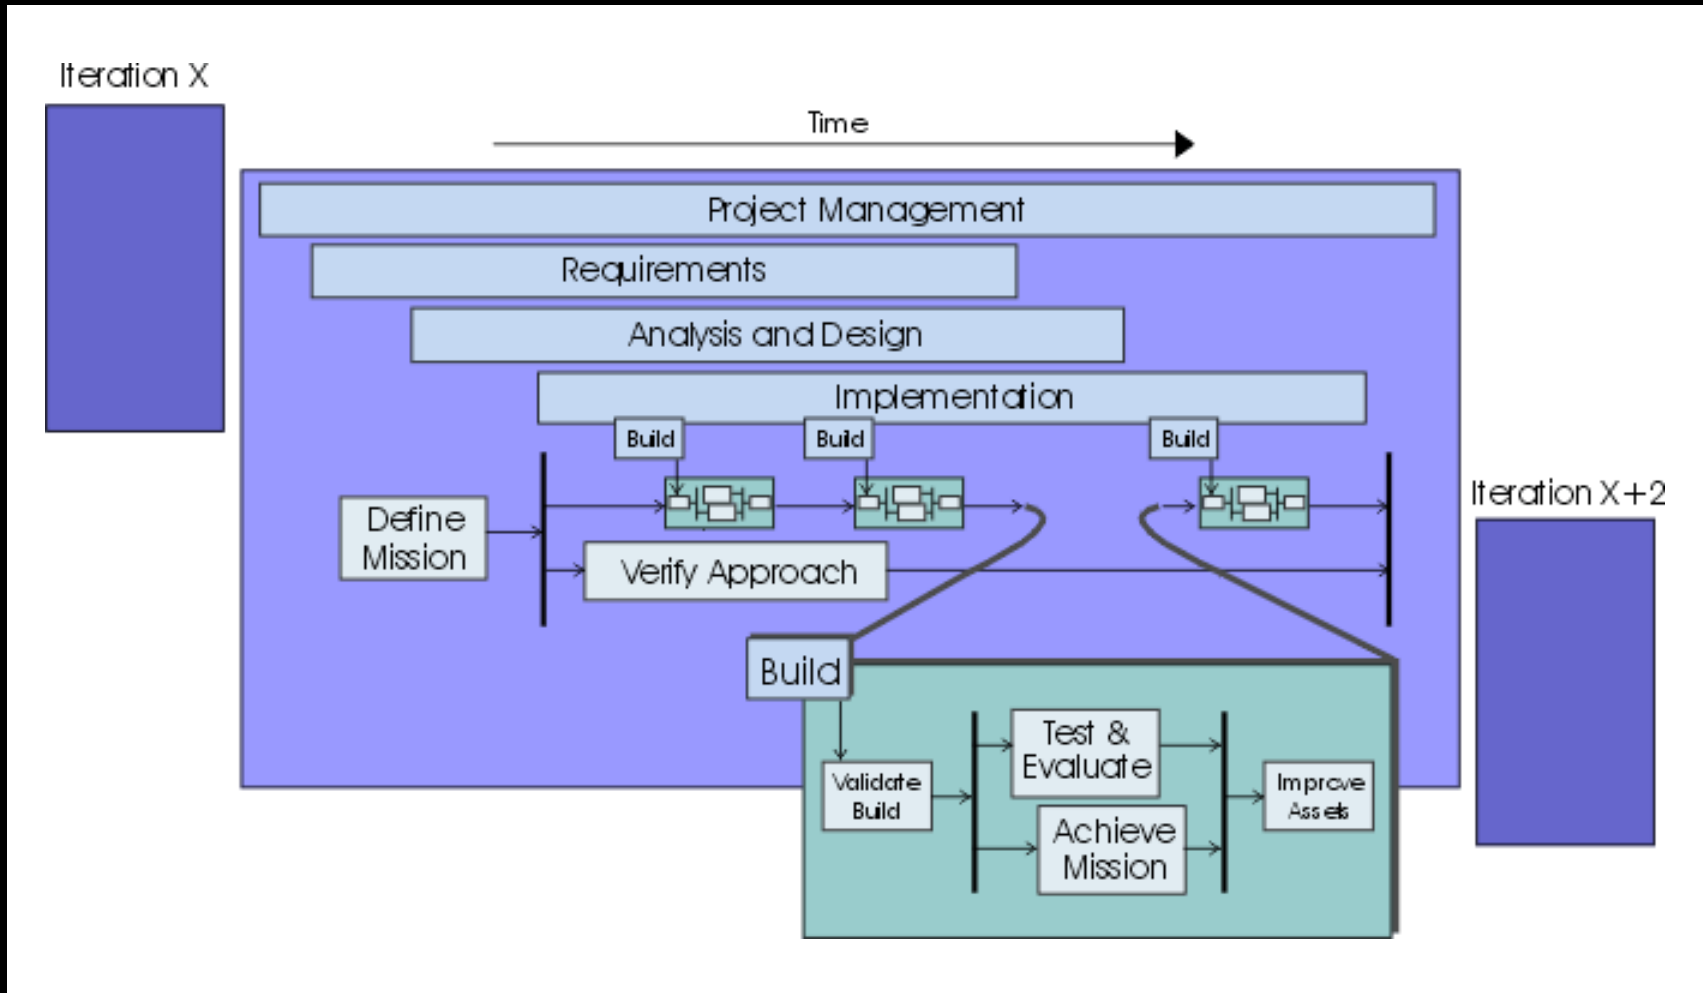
Iteration X

Time

Project Management

Requirements

Analysis and Design

Implementation

Build

Build

Build

Define Mission

Verify Approach

Iteration X+2

Build

Validate Build

Test & Evaluate

Achieve Mission

Improve Assets